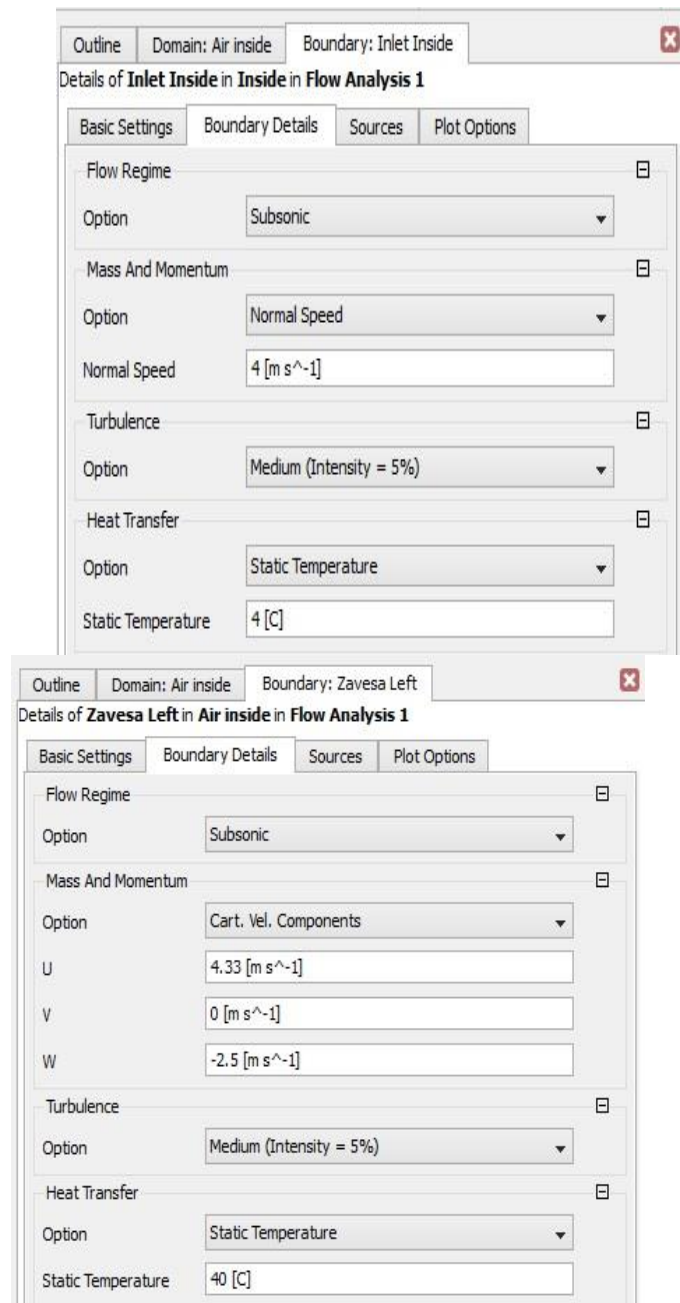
Outline | Domain: Air inside | Boundary: Inlet Inside

Details of **Inlet Inside** in **Inside** in **Flow Analysis 1**

Basic Settings | Boundary Details | Sources | Plot Options

Flow Regime

Option: Subsonic

Mass And Momentum

Option: Normal Speed

Normal Speed: 4 [m s^-1]

Turbulence

Option: Medium (Intensity = 5%)

Heat Transfer

Option: Static Temperature

Static Temperature: 4 [C]

Outline | Domain: Air inside | Boundary: Zavesa Left

Details of **Zavesa Left** in **Air inside** in **Flow Analysis 1**

Basic Settings | Boundary Details | Sources | Plot Options

Flow Regime

Option: Subsonic

Mass And Momentum

Option: Cart. Vel. Components

U: 4.33 [m s^-1]

V: 0 [m s^-1]

W: -2.5 [m s^-1]

Turbulence

Option: Medium (Intensity = 5%)

Heat Transfer

Option: Static Temperature

Static Temperature: 40 [C]